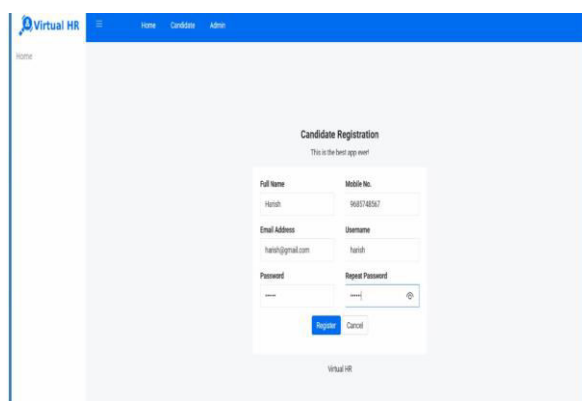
Virtual HR

Home Candidate Admin

Home

Candidate Registration

This is the best app ever!

Full Name
Harish

Mobile No.
9685748567

Email Address
harish@gmail.com

Username
harish

Password
•••••

Repeat Password
•••••

Register Cancel

Virtual HR